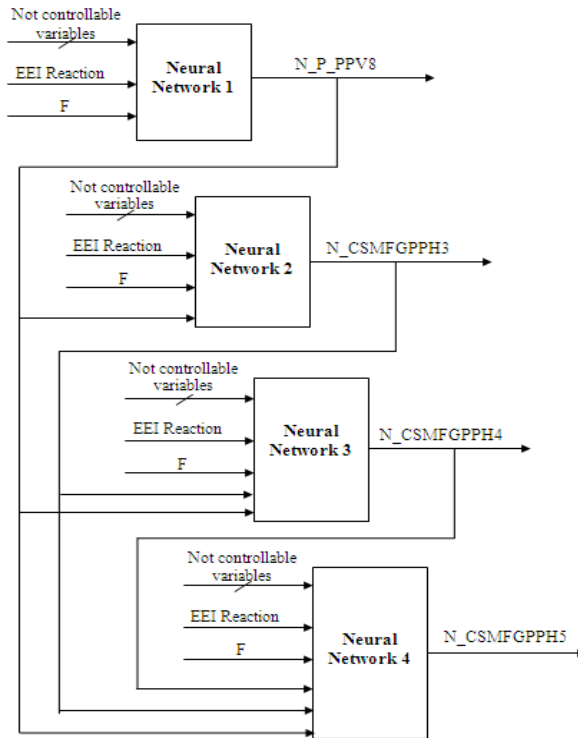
Not controllable variables

EEI Reaction

F

Neural Network 1

N_P_PPV8

Not controllable variables

EEI Reaction

F

Neural Network 2

N_CSMFGPPH3

Not controllable variables

EEI Reaction

F

Neural Network 3

N_CSMFGPPH4

Not controllable variables

EEI Reaction

F

Neural Network 4

N_CSMFGPPH5